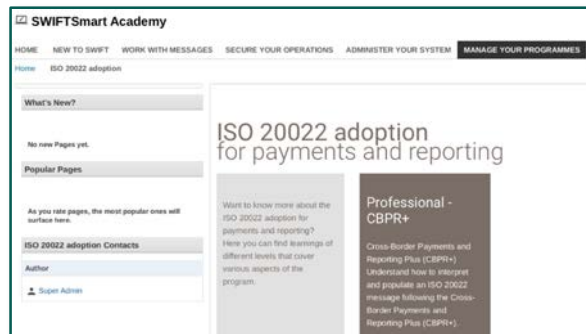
SWIFTSmart Academy

HOME NEW TO SWIFT WORK WITH MESSAGES SECURE YOUR OPERATIONS ADMINISTER YOUR SYSTEM MANAGE YOUR PROGRAMMES

Home ISO 20022 adoption

What's New?

No new Pages yet.

Popular Pages

As you rate pages, the most popular ones will surface here.

ISO 20022 adoption Contacts

Author

Super Admin

ISO 20022 adoption
for payments and reporting

Want to know more about the ISO 20022 adoption for payments and reporting? Here you can find learnings of different levels that cover various aspects of the program.

Professional - CBPR+

Cross-Border Payments and Reporting Plus (CBPR+) Understand how to interpret and populate an ISO 20022 message following the Cross-Border Payments and Reporting Plus (CBPR+).